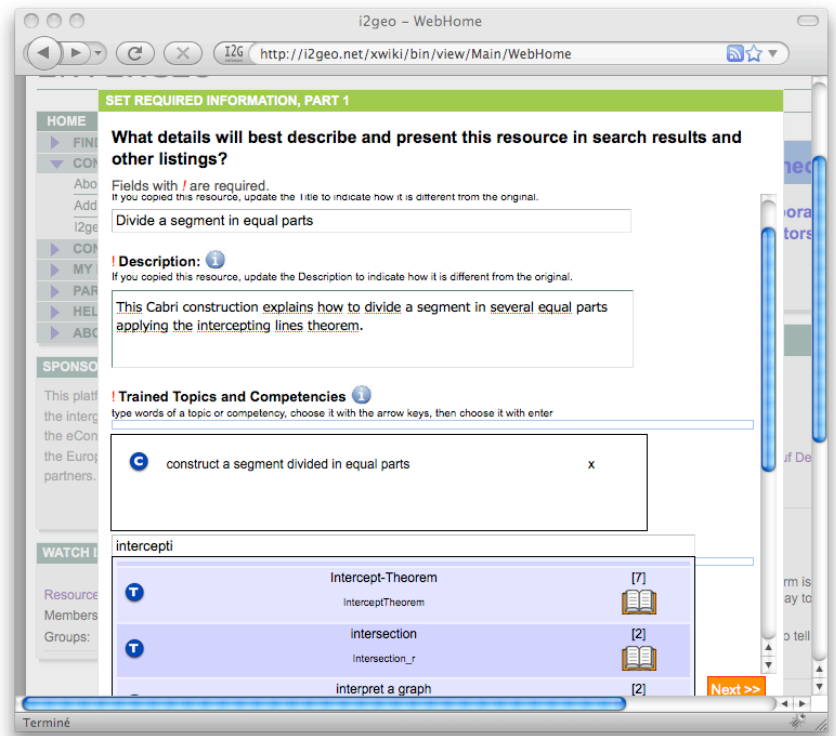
i2geo – WebHome

http://i2geo.net/xwiki/bin/view/Main/WebHome

HOME
FIND
CON
Abo
Add
I2ge
CON
MY
PAR
HEL
ABO

SPONSO
This platf the interg the eCon the Europ partners.

WATCH I
Resource
Members
Groups:

SET REQUIRED INFORMATION, PART 1

What details will best describe and present this resource in search results and other listings?

Fields with ! are required.
If you copied this resource, update the Title to indicate how it is different from the original.

Divide a segment in equal parts

! Description:
If you copied this resource, update the Description to indicate how it is different from the original.

This Cabri construction explains how to divide a segment in several equal parts applying the intercepting lines theorem.

! Trained Topics and Competencies
type words of a topic or competency, choose it with the arrow keys, then choose it with enter

C construct a segment divided in equal parts x

intercepti

T Intercept-Theorem [7]
InterceptTheorem

T intersection [2]
Intersection_r

interpret a graph [2]

Next >>

Terminé